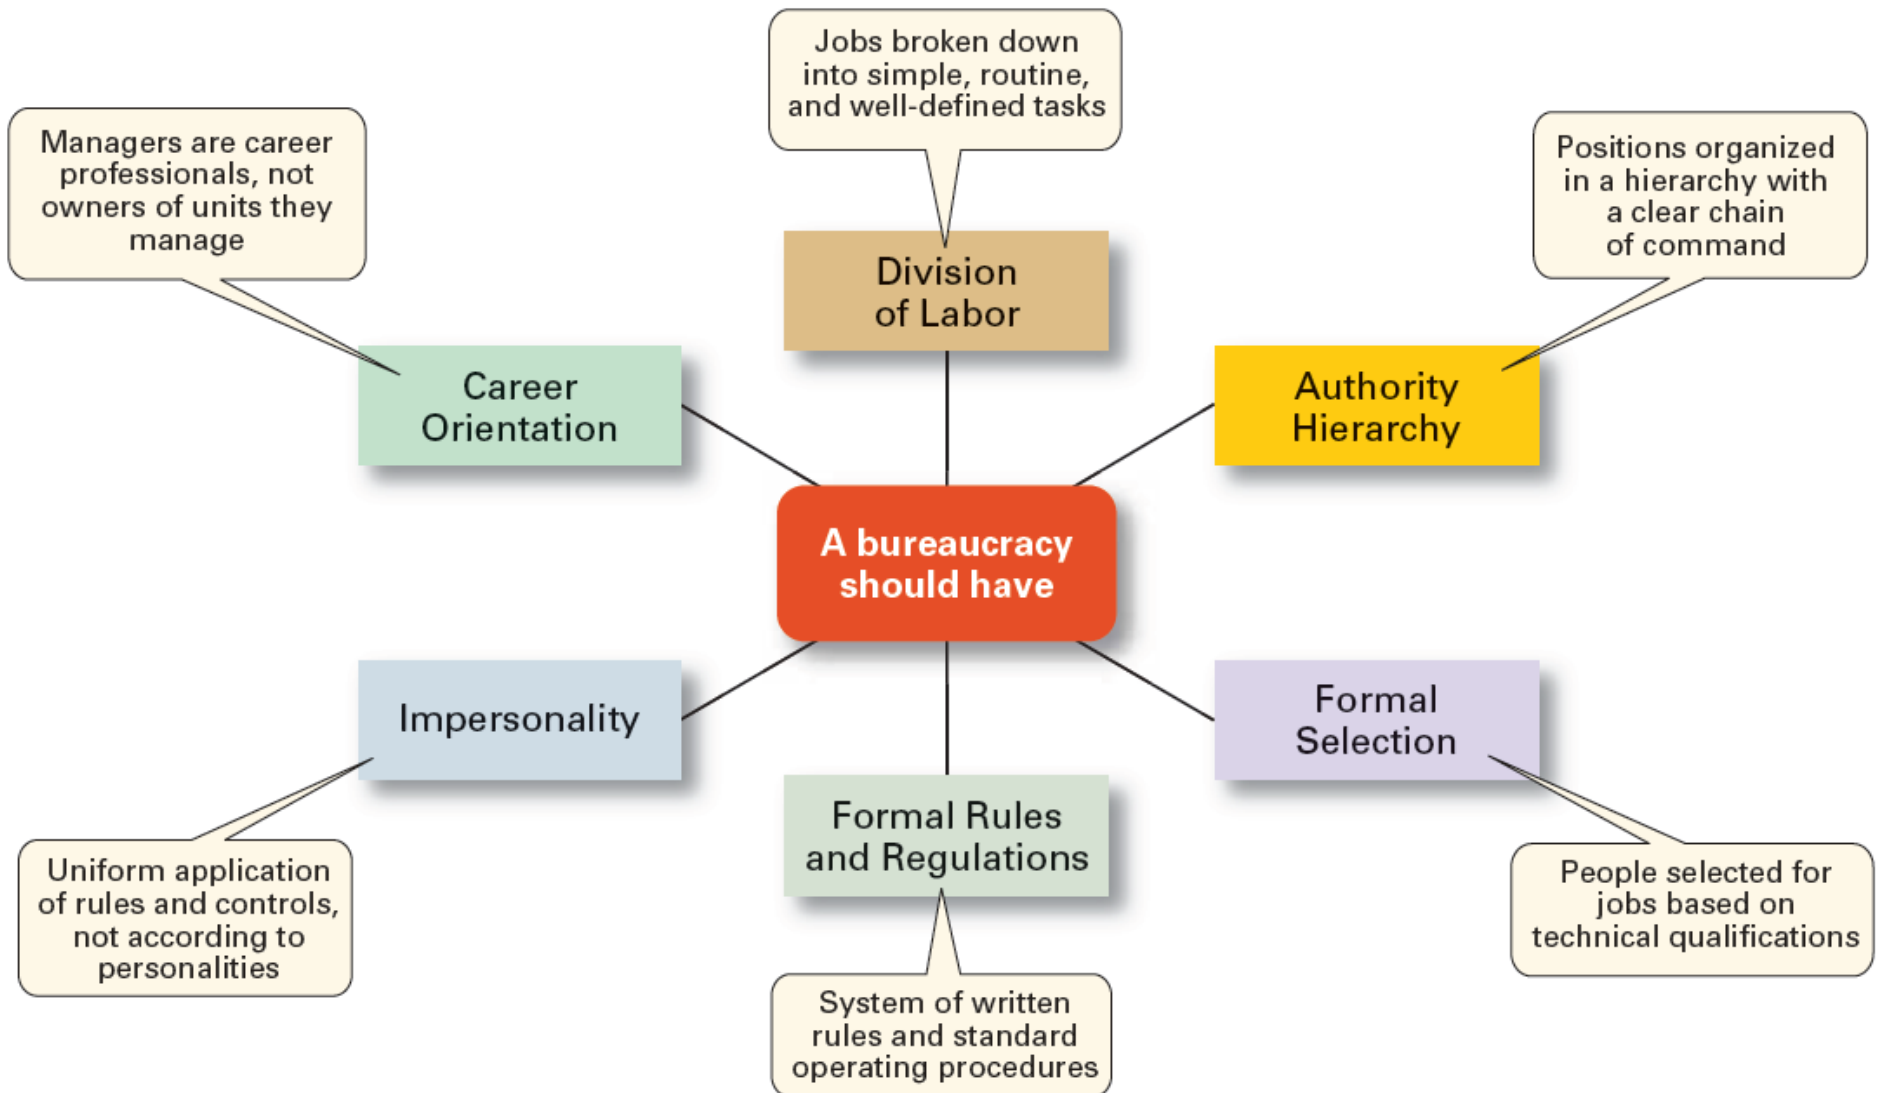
Jobs broken down into simple, routine, and well-defined tasks

Managers are career professionals, not owners of units they manage

Positions organized in a hierarchy with a clear chain of command

Division of Labor

Career Orientation

Authority Hierarchy

A bureaucracy should have

Impersonality

Formal Selection

Formal Rules and Regulations

Uniform application of rules and controls, not according to personalities

People selected for jobs based on technical qualifications

System of written rules and standard operating procedures